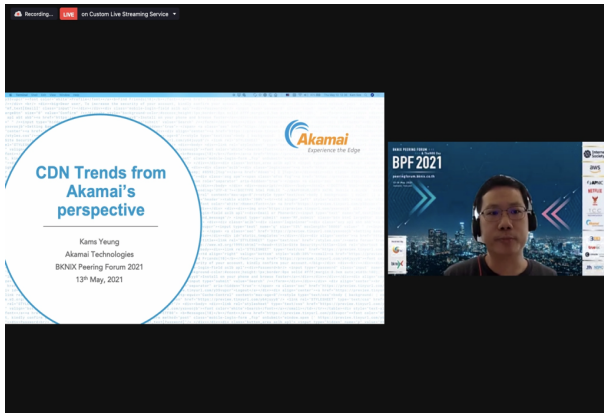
Recording... LIVE on Custom Live Streaming Service

Akamai
Experience the Edge

CDN Trends from Akamai's perspective

Kams Yeung
Akamai Technologies
BKNIX Peering Forum 2021
13th May, 2021

BPF 2021

NETFLIX